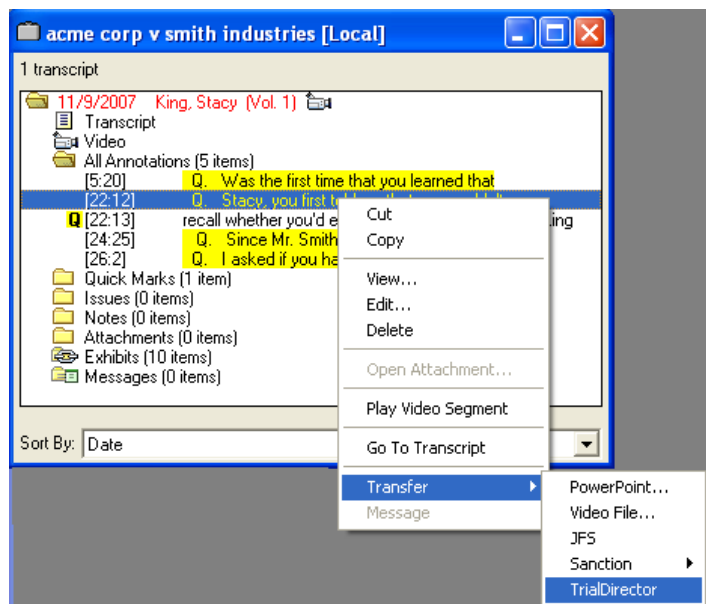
acme corp v smith industries [Local]

1 transcript

11/9/2007 King, Stacy (Vol. 1)
Transcript
Video
All Annotations (5 items)
[5:20] Q. Was the first time that you learned that
[22:12] Q. Stacy, you first t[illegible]
Q [22:13] recall whether you'd e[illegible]ing
[24:25] Q. Since Mr. Smith
[26:2] Q. I asked if you ha
Quick Marks (1 item)
Issues (0 items)
Notes (0 items)
Attachments (0 items)
Exhibits (10 items)
Messages (0 items)

Sort By: Date

Cut
Copy
View...
Edit...
Delete
Open Attachment...
Play Video Segment
Go To Transcript
Transfer
Message

PowerPoint...
Video File...
JFS
Sanction
TrialDirector